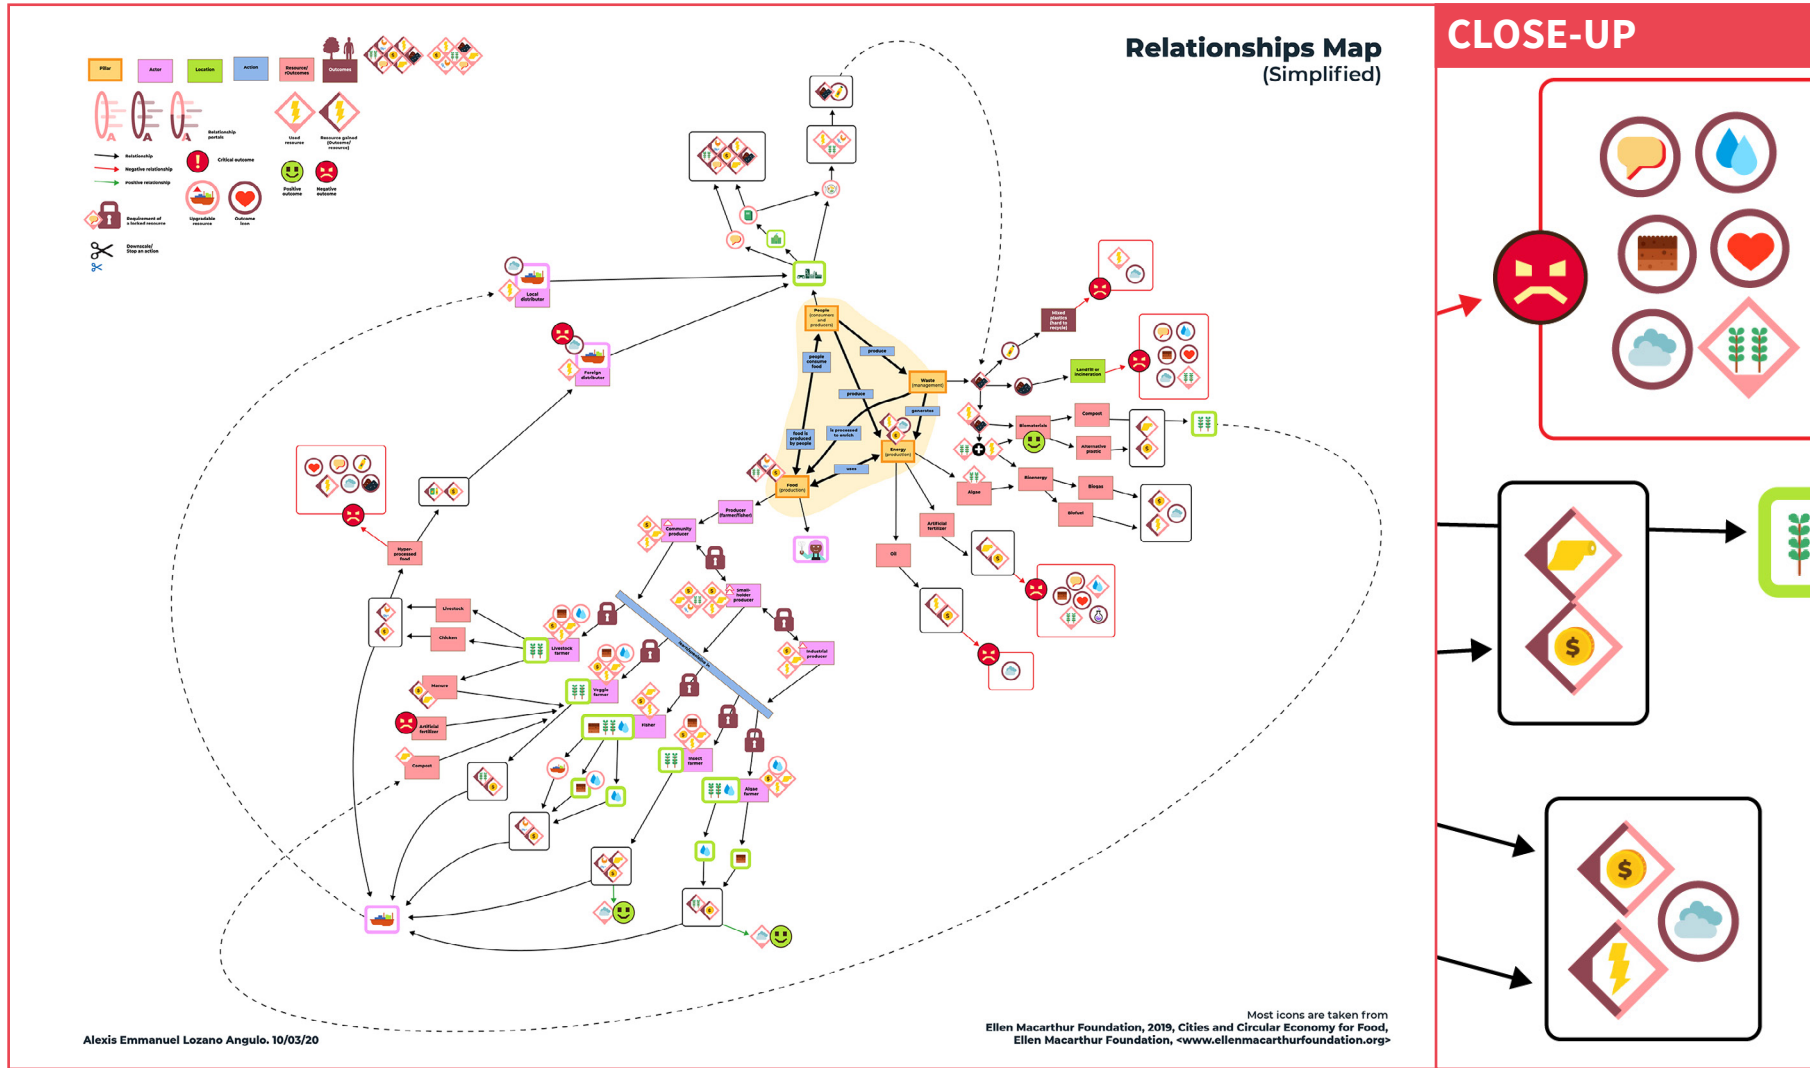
Relationships Map
(Simplified)

CLOSE-UP

Pillar
Actor
Location
Action
Resource/ Outcomes
Outcomes

Relationship partials
Used resource
Resource gained (Outcome/ resource)
Relationship
Negative relationship
Positive relationship
Critical outcome
Positive outcome
Negative outcome
Requirement of a locked resource
Upgradable resource
Outcome icon
Downscale/ Stop an action

Local distributor
Foreign distributor
People (consumers and producers)
people consume food
produce
Waste (management)
produce
food is produced by people
is processed to enrich
generates
Energy (production)
Food (production)
Producer (farmer/fisher)
Community producer
Hyper-processed food
Livestock
Chicken
Livestock farmer
Manure
Veggie farmer
Artificial fertilizer
Compost
Fisher
Small-holder producer
Industrial producer
Insect farmer
Algae farmer
Mixed plastics (hard to recycle)
Landfill or incineration
Biomaterials
Compost
Alternative plastic
Algae
Bioenergy
Biogas
Biofuel
Artificial fertilizer
Oil

Most icons are taken from
Ellen Macarthur Foundation, 2019, Cities and Circular Economy for Food,
Ellen Macarthur Foundation, <www.ellenmacarthurfoundation.org>

Alexis Emmanuel Lozano Angulo. 10/03/20